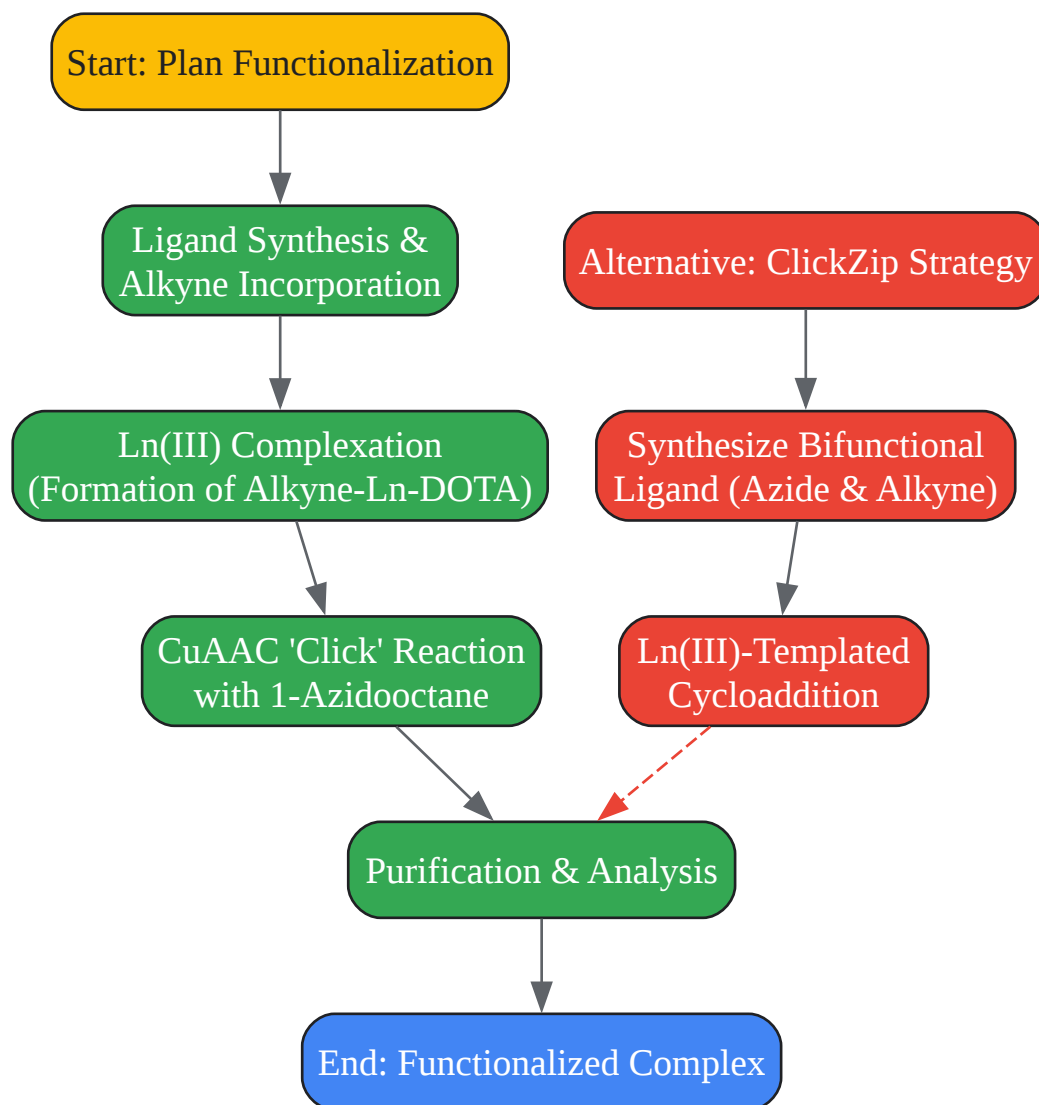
Start: Plan Functionalization

Ligand Synthesis & Alkyne Incorporation

Alternative: ClickZip Strategy

Ln(III) Complexation (Formation of Alkyne-Ln-DOTA)

Synthesize Bifunctional Ligand (Azide & Alkyne)

CuAAC 'Click' Reaction with 1-Azidooctane

Ln(III)-Templated Cycloaddition

Purification & Analysis

End: Functionalized Complex